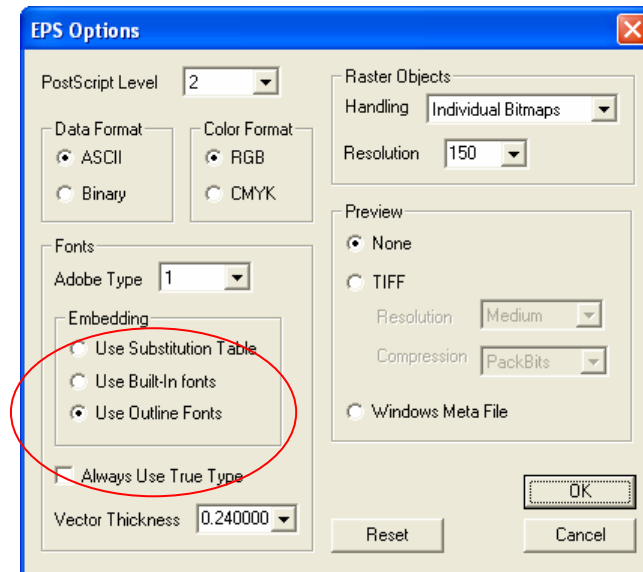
EPS Options

PostScript Level 2

Data Format
ASCII
Binary

Color Format
RGB
CMYK

Fonts
Adobe Type 1

Embedding
Use Substitution Table
Use Built-In fonts
Use Outline Fonts

Always Use True Type

Vector Thickness 0.240000

Raster Objects
Handling Individual Bitmaps
Resolution 150

Preview
None
TIFF
Resolution Medium
Compression PackBits
Windows Meta File

OK
Reset
Cancel